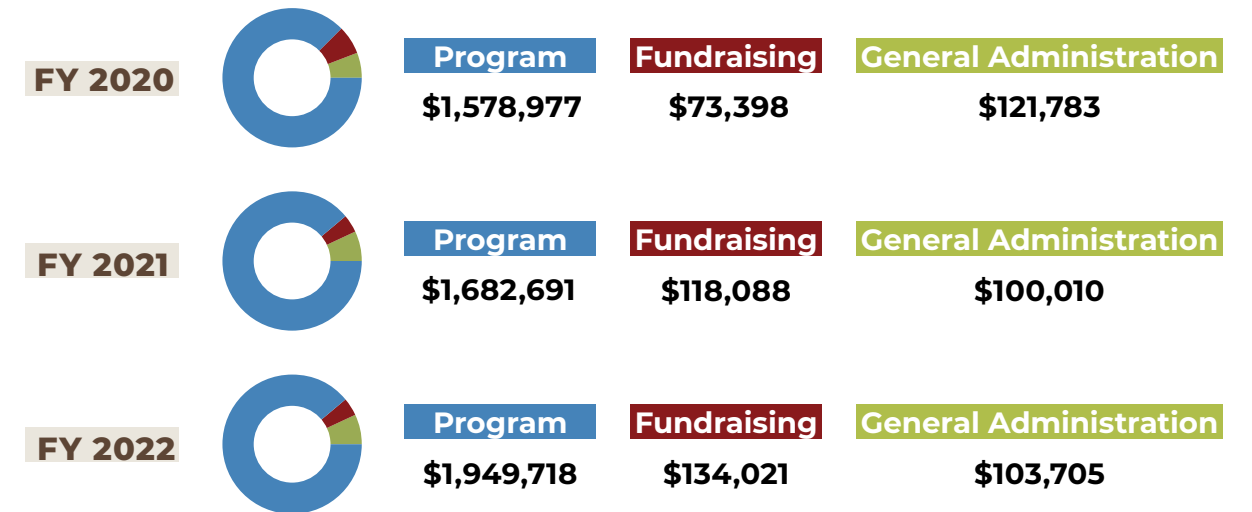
FY 2020

Program
$1,578,977

Fundraising
$73,398

General Administration
$121,783

FY 2021

Program
$1,682,691

Fundraising
$118,088

General Administration
$100,010

FY 2022

Program
$1,949,718

Fundraising
$134,021

General Administration
$103,705